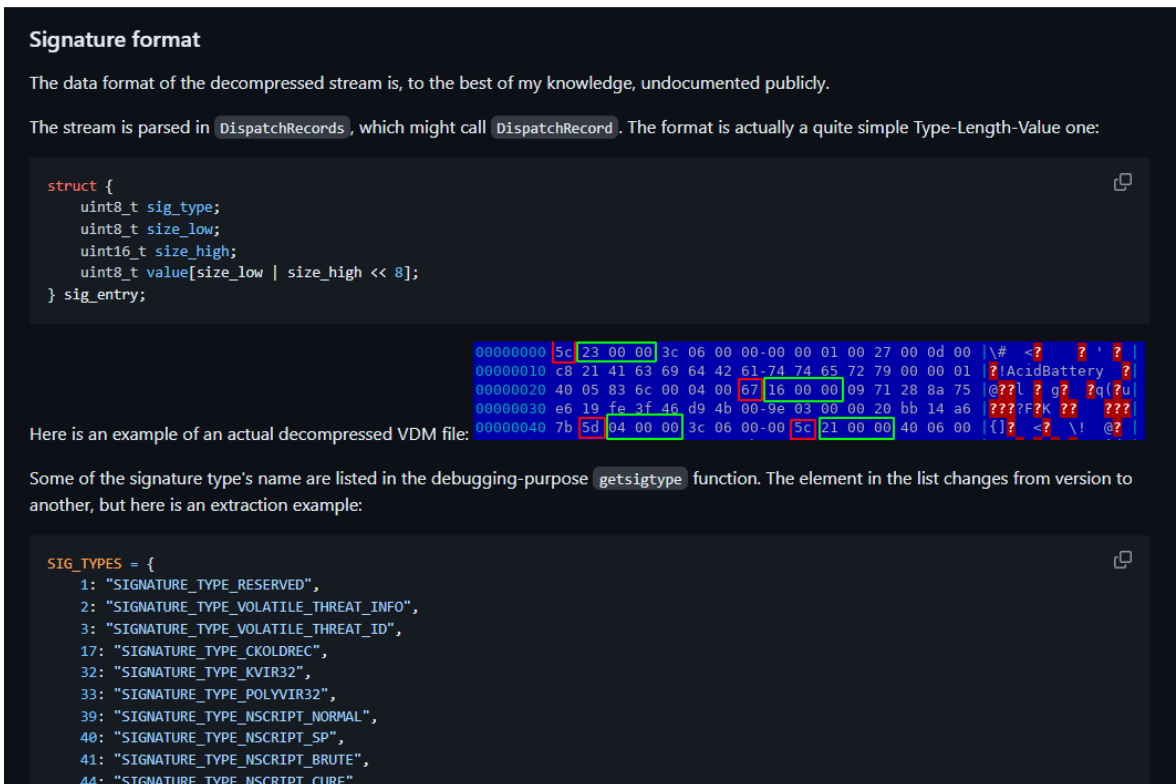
Signature format

The data format of the decompressed stream is, to the best of my knowledge, undocumented publicly.

The stream is parsed in DispatchRecords, which might call DispatchRecord. The format is actually a quite simple Type-Length-Value one:

```
struct {
    uint8_t sig_type;
    uint8_t size_low;
    uint16_t size_high;
    uint8_t value[size_low | size_high << 8];
} sig_entry;
```

Here is an example of an actual decompressed VDM file:

```
00000000 5c 23 00 00 3c 06 00 00-00 00 01 00 27 00 0d 00 |\#  <?    ? ' ? |
00000010 c8 21 41 63 69 64 42 61-74 74 65 72 79 00 00 01 |?!AcidBattery  ?|
00000020 40 05 83 6c 00 04 00 67 16 00 00 09 71 28 8a 75 |@??l ? g?  ?q(?u|
00000030 e6 19 fe 3f 46 d9 4b 00-9e 03 00 00 20 bb 14 a6 |???F?K ??    ???|
00000040 7b 5d 04 00 00 3c 06 00-00 5c 21 00 00 40 06 00 |{]?  <?  \!  @? |
```

Some of the signature type's name are listed in the debugging-purpose getsigtype function. The element in the list changes from version to another, but here is an extraction example:

```
SIG_TYPES = {
    1: "SIGNATURE_TYPE_RESERVED",
    2: "SIGNATURE_TYPE_VOLATILE_THREAT_INFO",
    3: "SIGNATURE_TYPE_VOLATILE_THREAT_ID",
    17: "SIGNATURE_TYPE_CKOLDREC",
    32: "SIGNATURE_TYPE_KVIR32",
    33: "SIGNATURE_TYPE_POLYVIR32",
    39: "SIGNATURE_TYPE_NSCRIPT_NORMAL",
    40: "SIGNATURE_TYPE_NSCRIPT_SP",
    41: "SIGNATURE_TYPE_NSCRIPT_BRUTE",
    44: "SIGNATURE_TYPE_NSCRIPT_CURE",
```